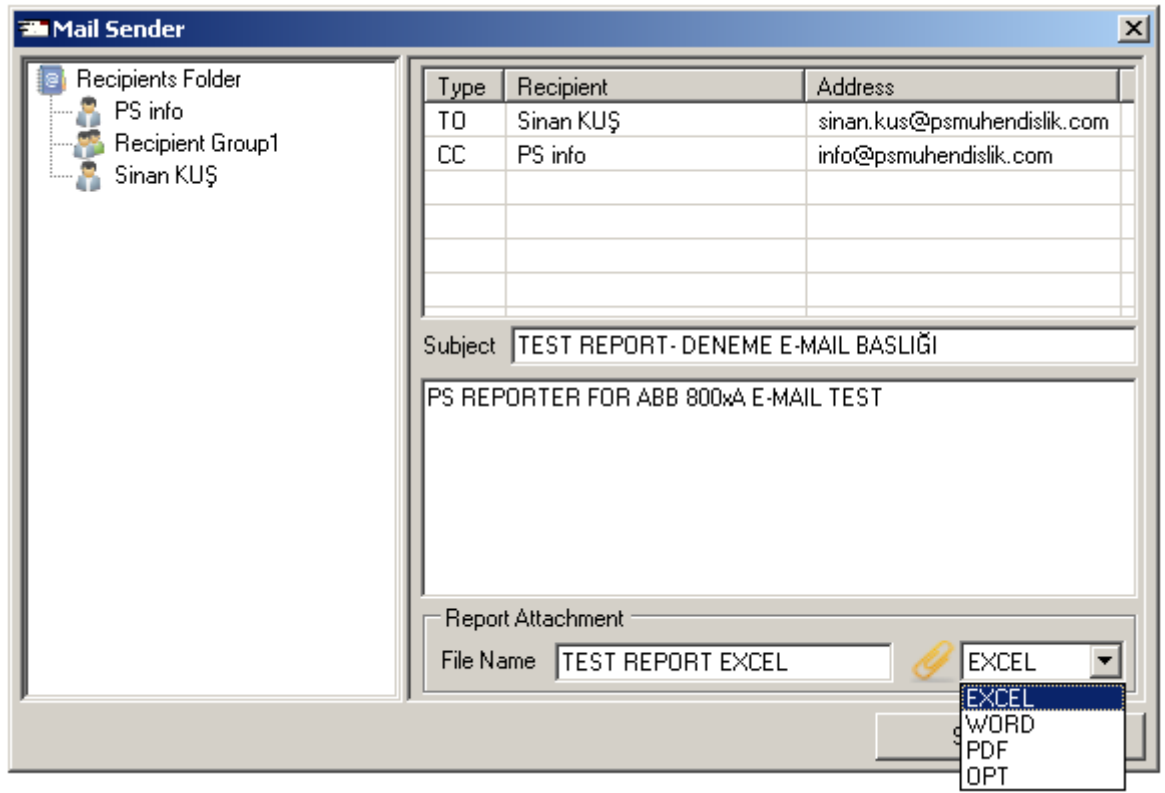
Mail Sender

Recipients Folder
PS info
Recipient Group1
Sinan KUŞ

| Type | Recipient | Address |
|---|---|---|
| TO | Sinan KUŞ | sinan.kus@psmuhendislik.com |
| CC | PS info | info@psmuhendislik.com |

Subject TEST REPORT- DENEME E-MAIL BASLIĞI

PS REPORTER FOR ABB 800xA E-MAIL TEST

Report Attachment
File Name TEST REPORT EXCEL
EXCEL
EXCEL
WORD
PDF
OPT